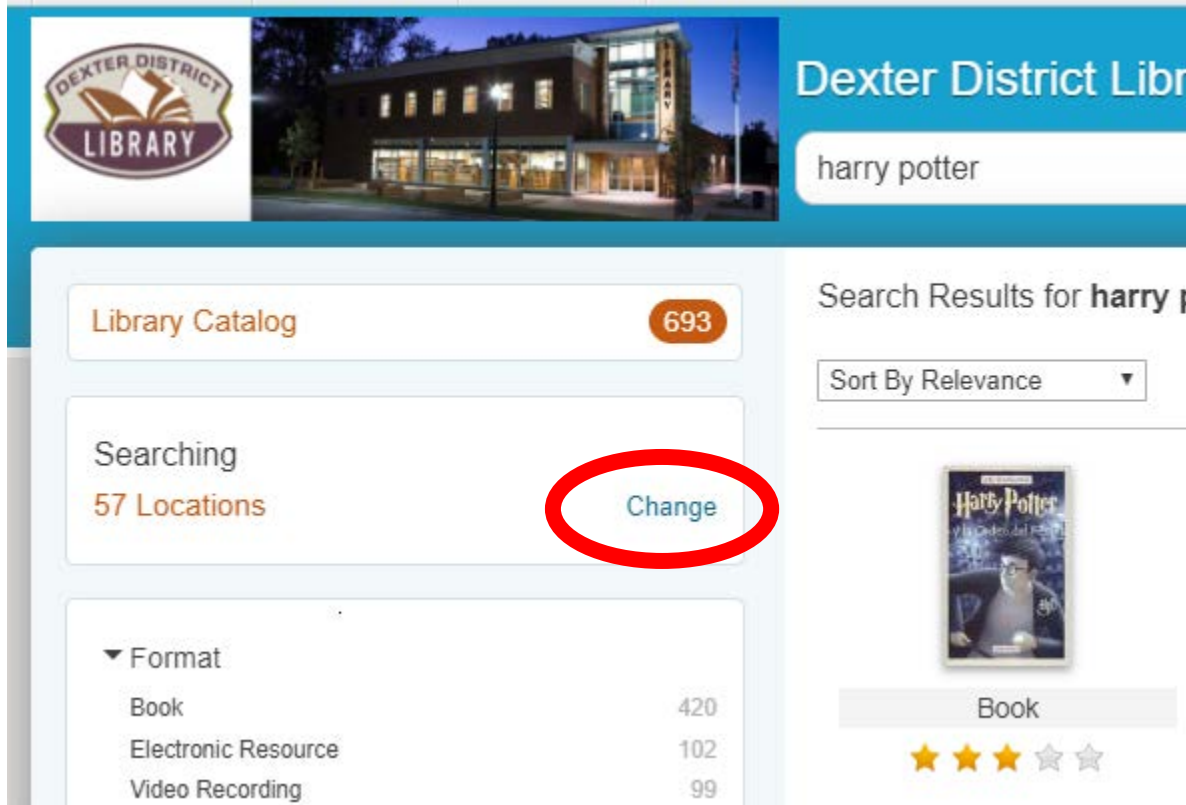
DEXTER DISTRICT LIBRARY

LIBRARY

Dexter District Libr

harry potter

Library Catalog 693

Searching
57 Locations
Change

▾ Format
Book 420
Electronic Resource 102
Video Recording 99

Search Results for harry p

Sort By Relevance ▾

Harry Potter
y la Orden del F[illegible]

Book